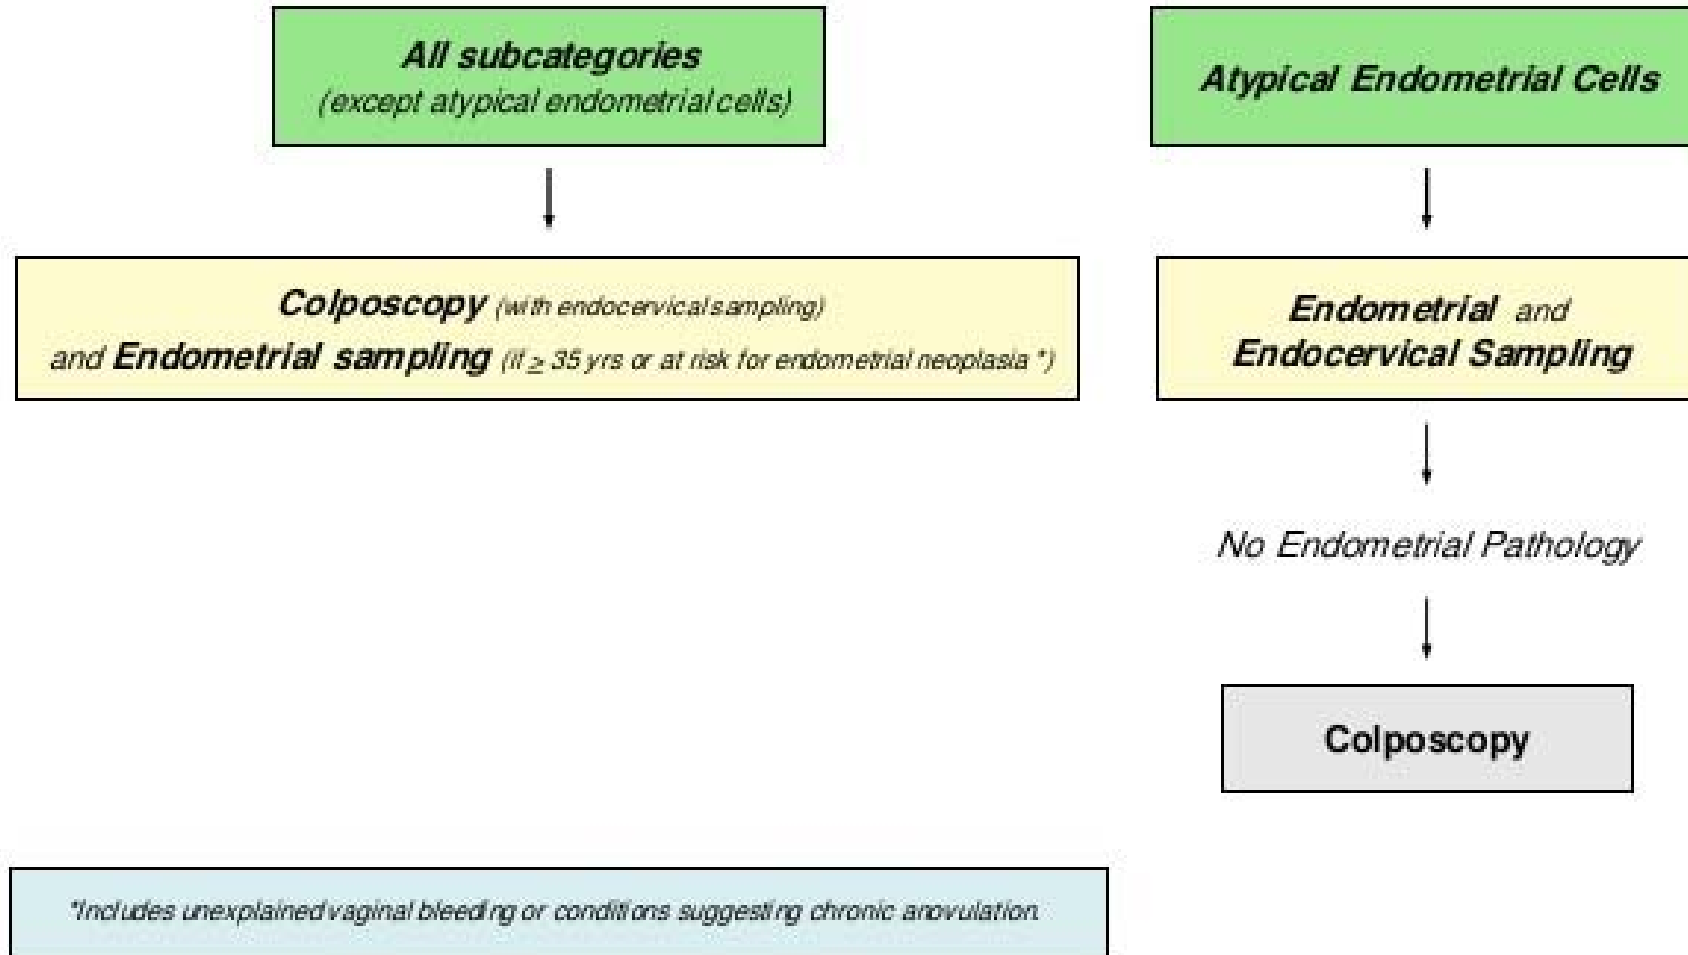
All subcategories
(except atypical endometrial cells)

Colposcopy (with endocervical sampling)
and Endometrial sampling (if $\geq$ 35 yrs or at risk for endometrial neoplasia *)

Atypical Endometrial Cells

Endometrial and
Endocervical Sampling

No Endometrial Pathology

Colposcopy

*Includes unexplained vaginal bleeding or conditions suggesting chronic anovulation.